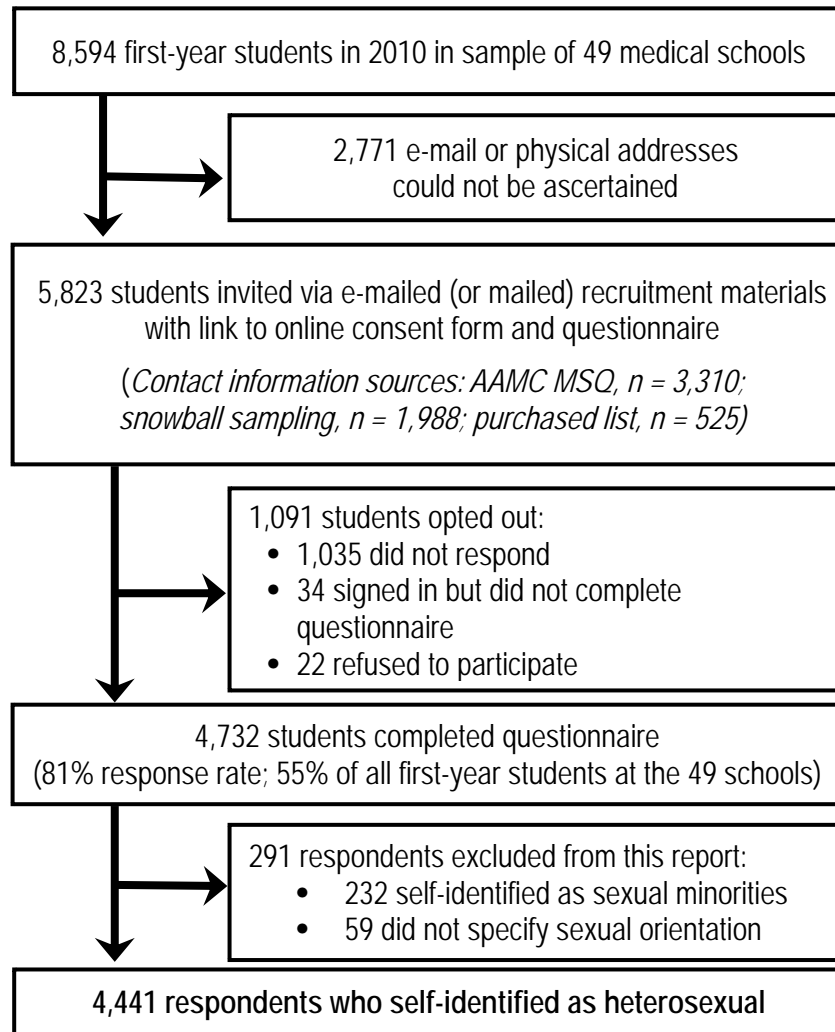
8,594 first-year students in 2010 in sample of 49 medical schools

2,771 e-mail or physical addresses could not be ascertained

5,823 students invited via e-mailed (or mailed) recruitment materials with link to online consent form and questionnaire

(*Contact information sources: AAMC MSQ, n = 3,310; snowball sampling, n = 1,988; purchased list, n = 525)*

1,091 students opted out:
- 1,035 did not respond
- 34 signed in but did not complete questionnaire
- 22 refused to participate

4,732 students completed questionnaire
(81% response rate; 55% of all first-year students at the 49 schools)

291 respondents excluded from this report:
- 232 self-identified as sexual minorities
- 59 did not specify sexual orientation

**4,441 respondents who self-identified as heterosexual**